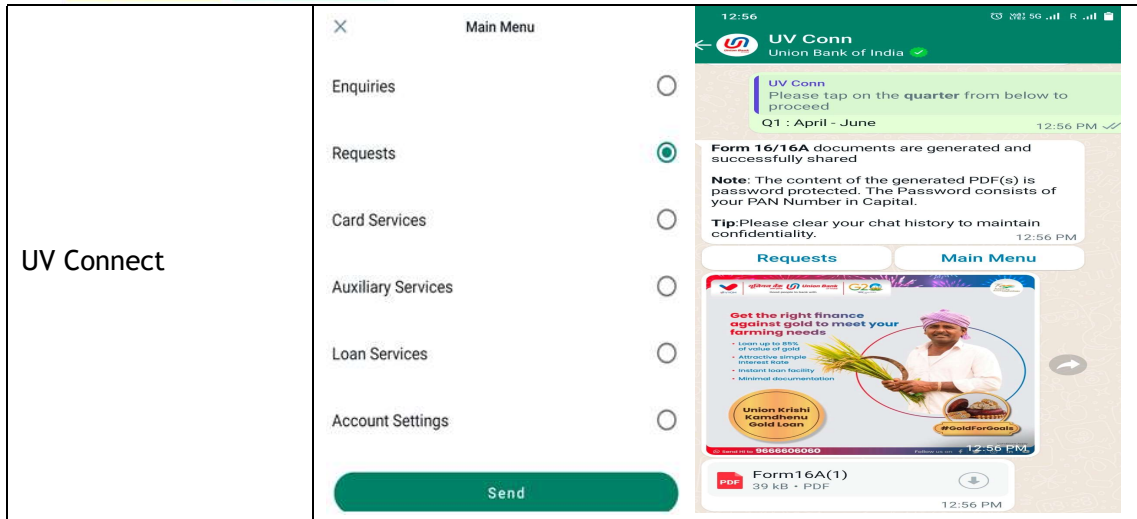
| UV Connect | × Main Menu<br>Enquiries<br>Requests<br>Card Services<br>Auxiliary Services<br>Loan Services<br>Account Settings<br>Send | 12:56<br>UV Conn<br>Union Bank of India<br>UV Conn<br>Please tap on the **quarter** from below to proceed<br>Q1 : April - June 12:56 PM<br>**Form 16/16A** documents are generated and successfully shared<br>**Note**: The content of the generated PDF(s) is password protected. The Password consists of your PAN Number in Capital.<br>**Tip**:Please clear your chat history to maintain confidentiality. 12:56 PM<br>Requests Main Menu<br>Union Bank G20<br>Get the right finance against gold to meet your farming needs<br>Loan up to 85% of value of gold<br>Attractive simple Interest Rate<br>Instant loan facility<br>Minimal documentation<br>Union Krishi Kamdhenu Gold Loan<br>#GoldForGoals<br>9666606060<br>12:56 PM<br>Form16A(1)<br>39 kB • PDF<br>12:56 PM |